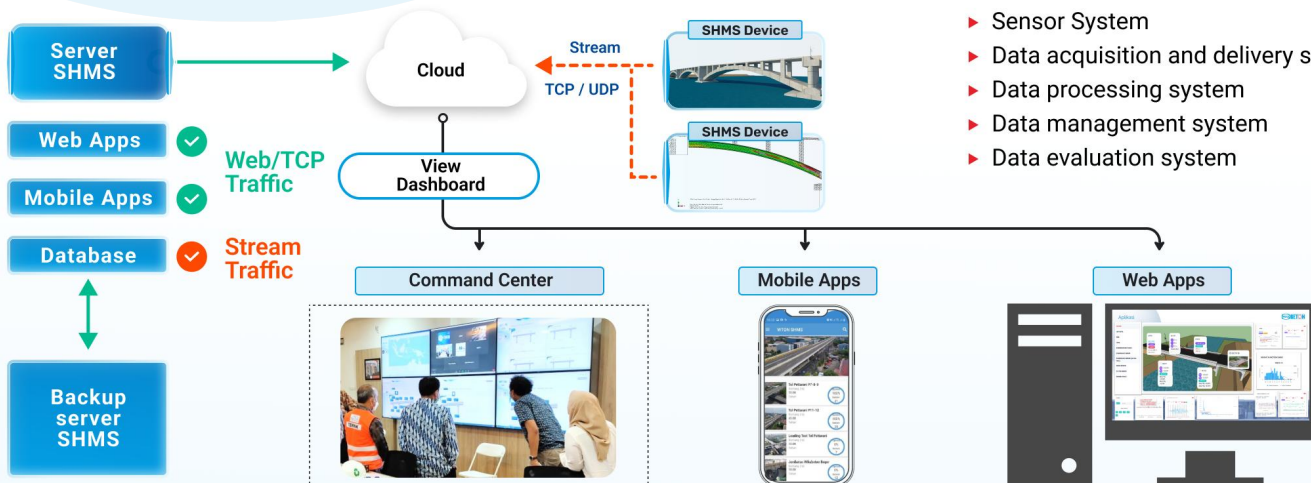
Server SHMS

Web Apps

Mobile Apps

Database

Backup server SHMS

Web/TCP Traffic

Stream Traffic

Cloud

Stream

TCP / UDP

SHMS Device

SHMS Device

View Dashboard

▸ Sensor System
▸ Data acquisition and delivery s
▸ Data processing system
▸ Data management system
▸ Data evaluation system

Command Center

Mobile Apps

Web Apps